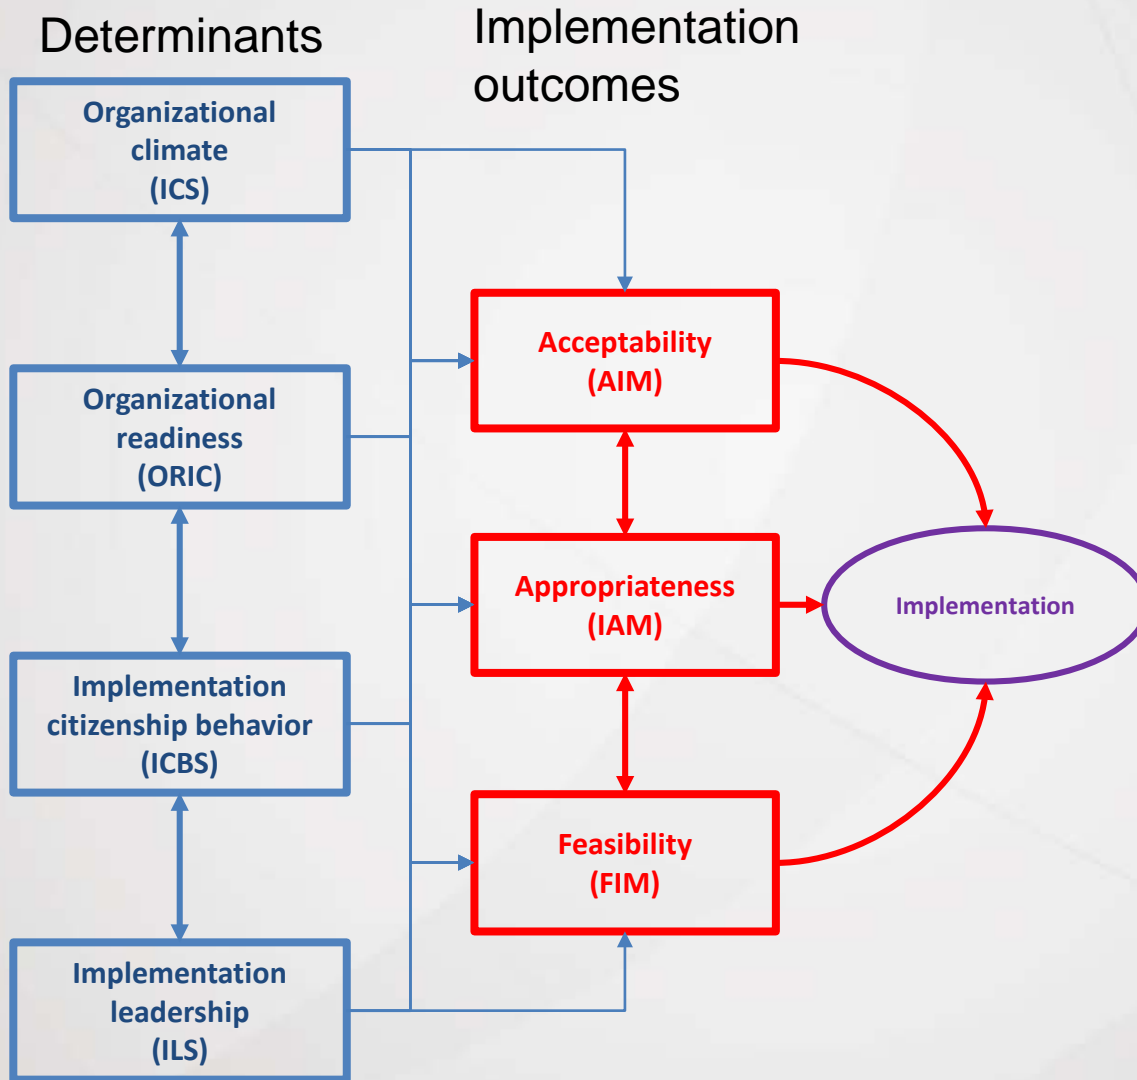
Determinants

Implementation outcomes

Organizational climate (ICS)

Organizational readiness (ORIC)

Implementation citizenship behavior (ICBS)

Implementation leadership (ILS)

Acceptability (AIM)

Appropriateness (IAM)

Feasibility (FIM)

Implementation